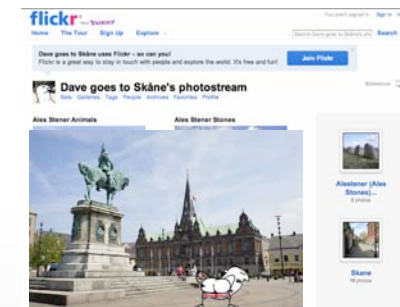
flickr from Yahoo!
Home The Tour Sign Up Explore
You aren't signed in Sign In
Search Dave goes to Skåne's photos Search
Dave goes to Skåne uses Flickr – so can you!
Flickr is a great way to stay in touch with people and explore the world. It's free and fun!
Join Flickr
Dave goes to Skåne's photostream
Sets Galleries Tags People Archives Favorites Profile
Slideshow
Ales Stener Animals
Ales Stener Stones
Alestener (Ales Stones)...
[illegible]
Skane
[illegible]